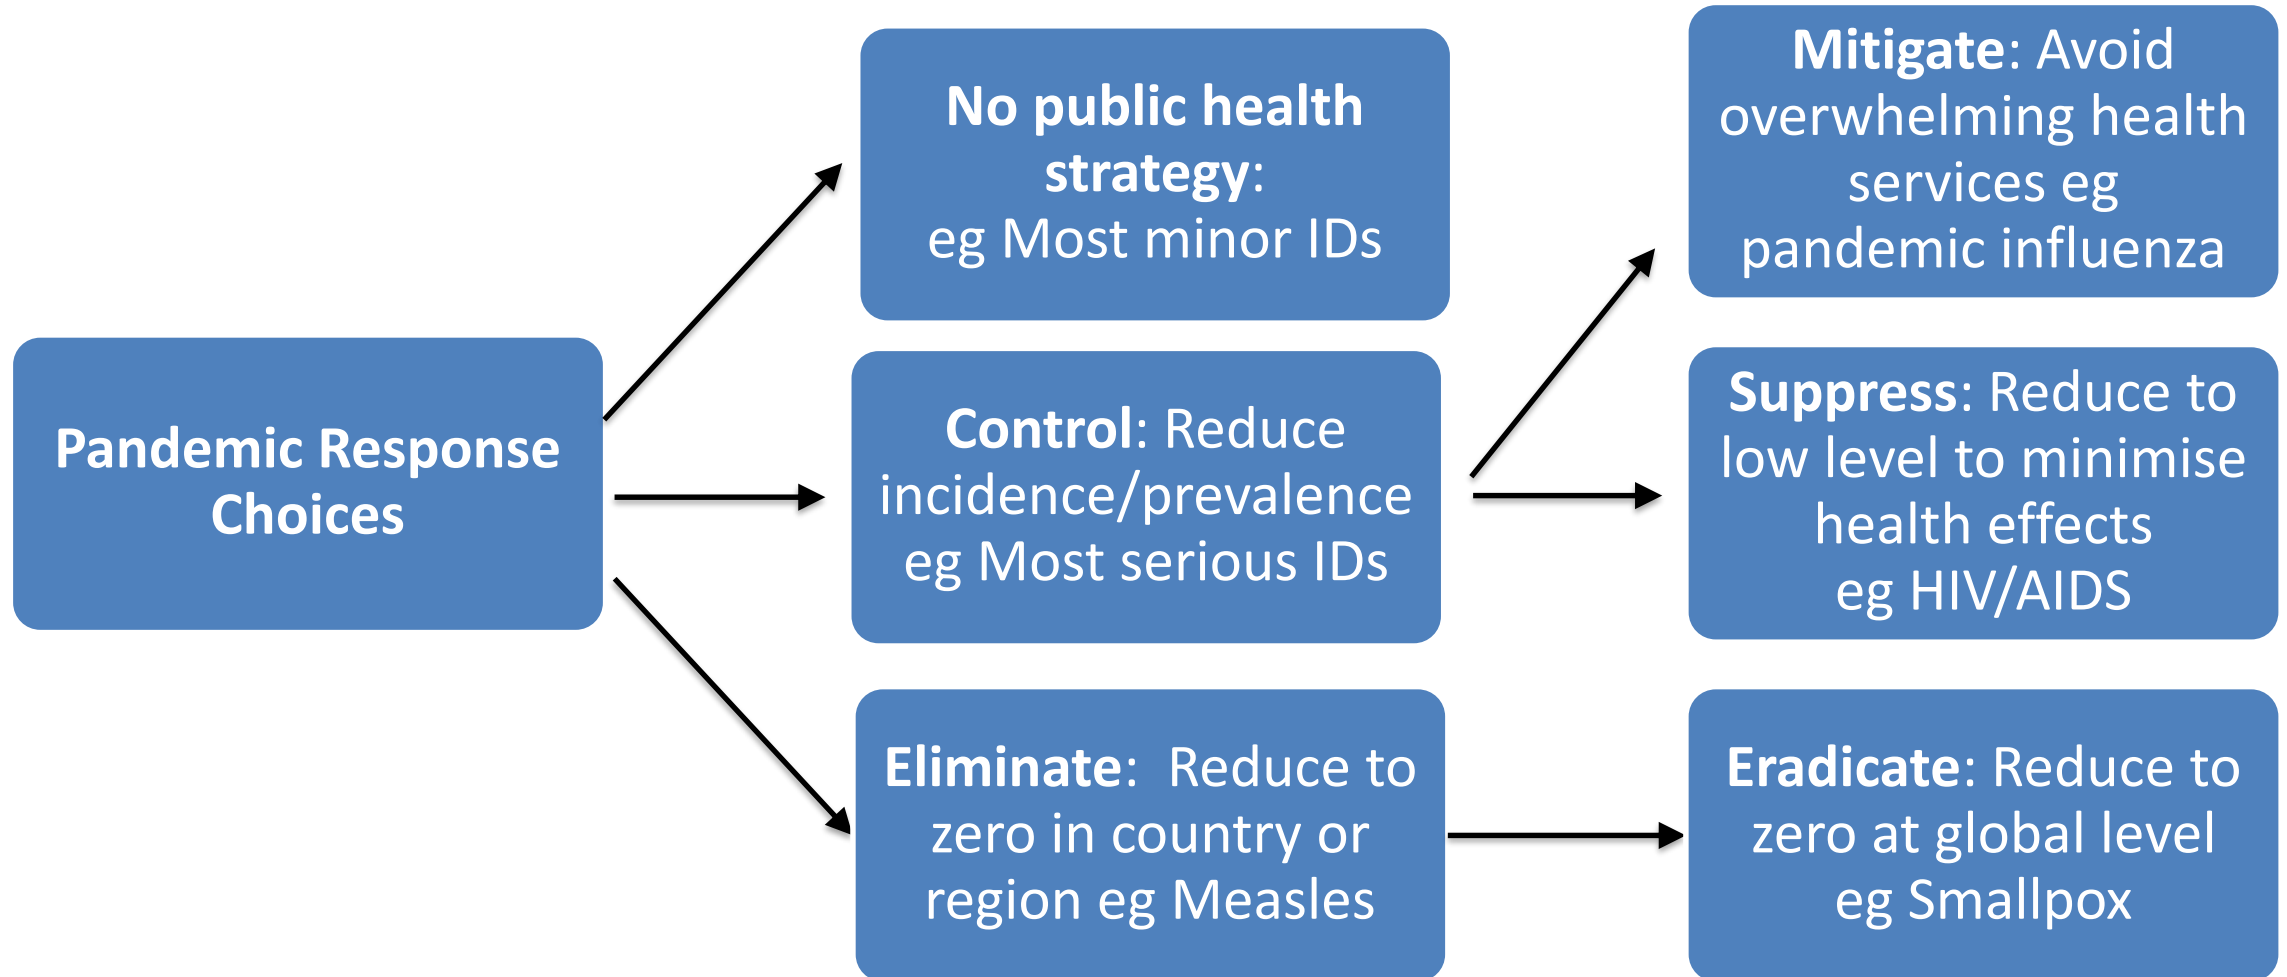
Pandemic Response Choices

No public health strategy: eg Most minor IDs

Control: Reduce incidence/prevalence eg Most serious IDs

Eliminate: Reduce to zero in country or region eg Measles

Mitigate: Avoid overwhelming health services eg pandemic influenza

Suppress: Reduce to low level to minimise health effects eg HIV/AIDS

Eradicate: Reduce to zero at global level eg Smallpox